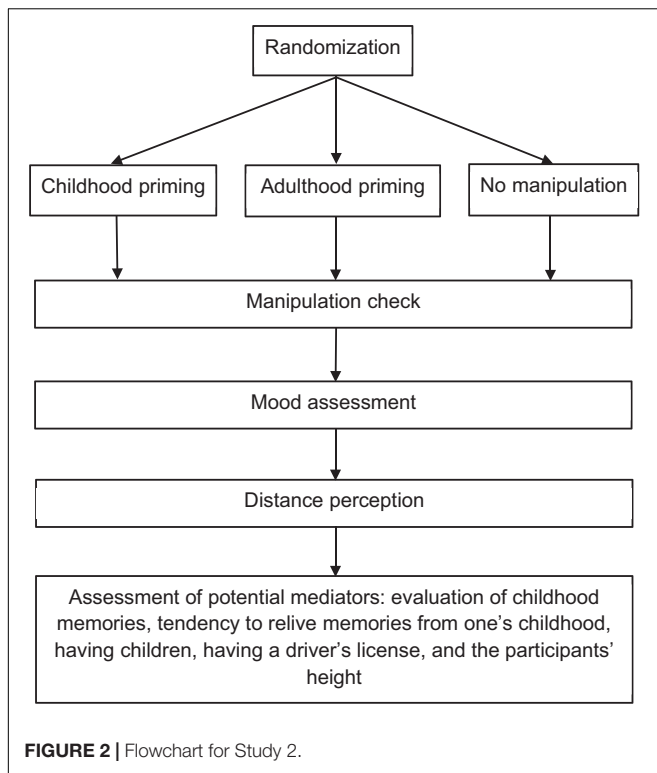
Randomization

Childhood priming

Adulthood priming

No manipulation

Manipulation check

Mood assessment

Distance perception

Assessment of potential mediators: evaluation of childhood memories, tendency to relive memories from one's childhood, having children, having a driver's license, and the participants' height

FIGURE 2 | Flowchart for Study 2.